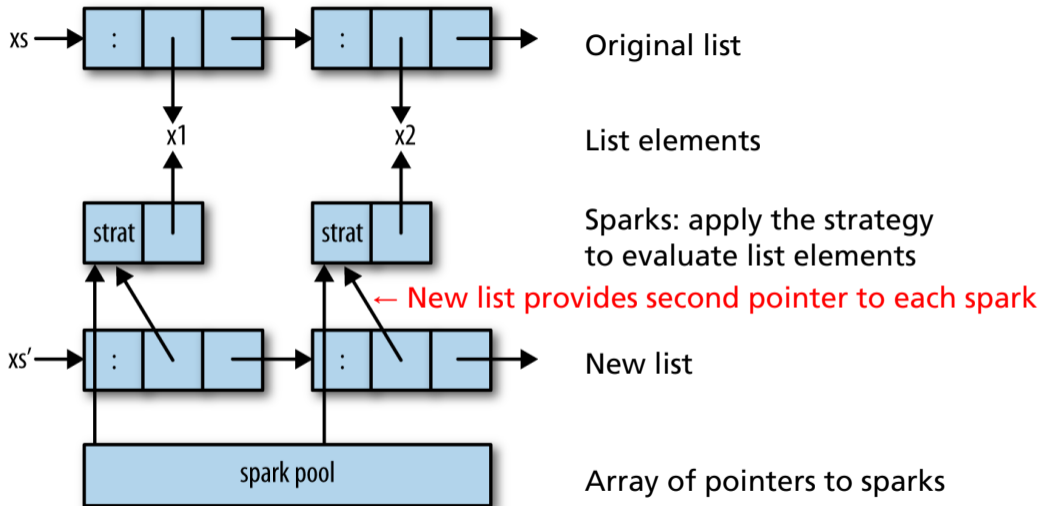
xs
:
:
Original list

x1
x2
List elements

strat
strat
Sparks: apply the strategy to evaluate list elements

← New list provides second pointer to each spark

xs′
:
:
New list

spark pool
Array of pointers to sparks